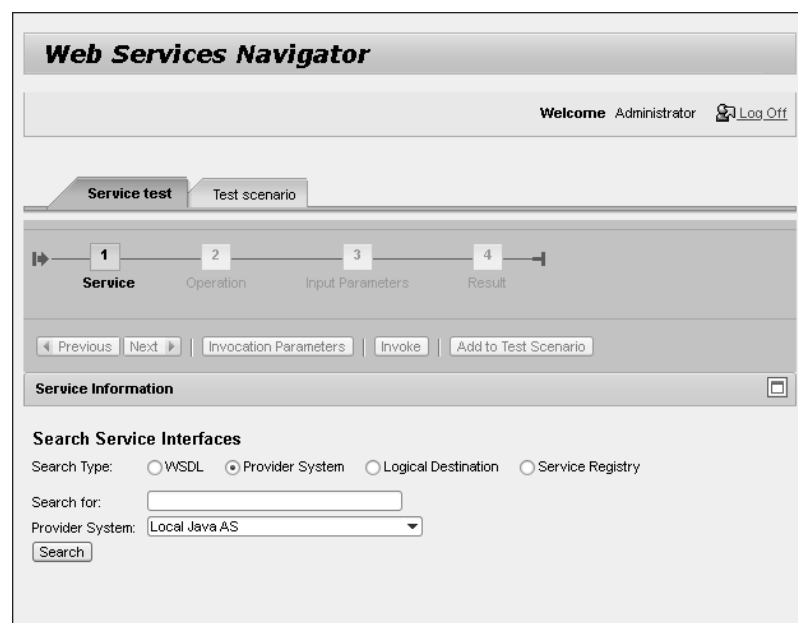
Web Services Navigator

Welcome Administrator Log Off

Service test Test scenario

1 Service 2 Operation 3 Input Parameters 4 Result

Previous Next Invocation Parameters Invoke Add to Test Scenario

Service Information

Search Service Interfaces

Search Type: WSDL Provider System Logical Destination Service Registry

Search for:

Provider System: Local Java AS

Search